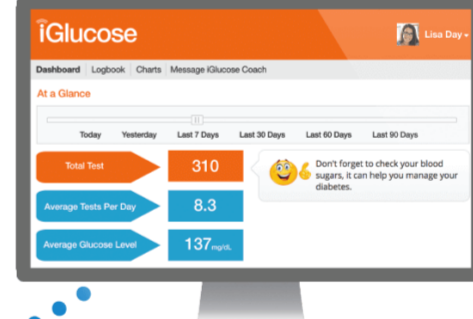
iGlucose

Lisa Day

Dashboard Logbook Charts Message iGlucose Coach

At a Glance

Today Yesterday Last 7 Days Last 30 Days Last 60 Days Last 90 Days

Total Test 310

Don't forget to check your blood sugars, it can help you manage your diabetes.

Average Tests Per Day 8.3

Average Glucose Level 137 mg/dL